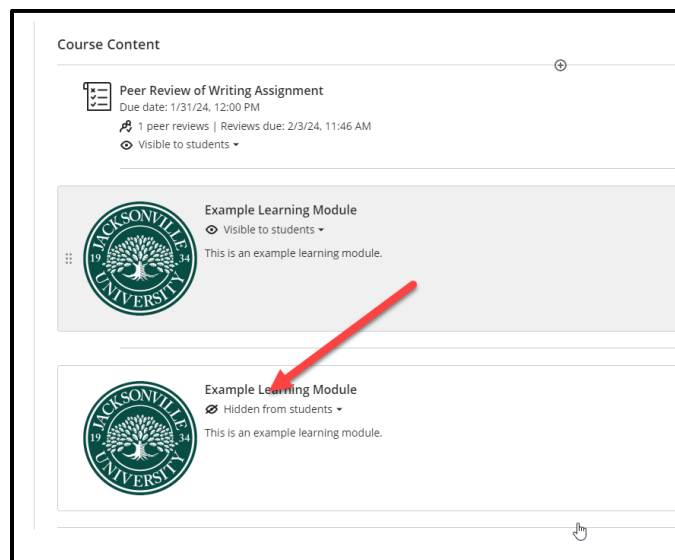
Course Content

Peer Review of Writing Assignment
Due date: 1/31/24, 12:00 PM
1 peer reviews | Reviews due: 2/3/24, 11:46 AM
Visible to students

JACKSONVILLE 19 34 UNIVERSITY

Example Learning Module
Visible to students
This is an example learning module.

JACKSONVILLE 19 34 UNIVERSITY

Example Learning Module
Hidden from students
This is an example learning module.